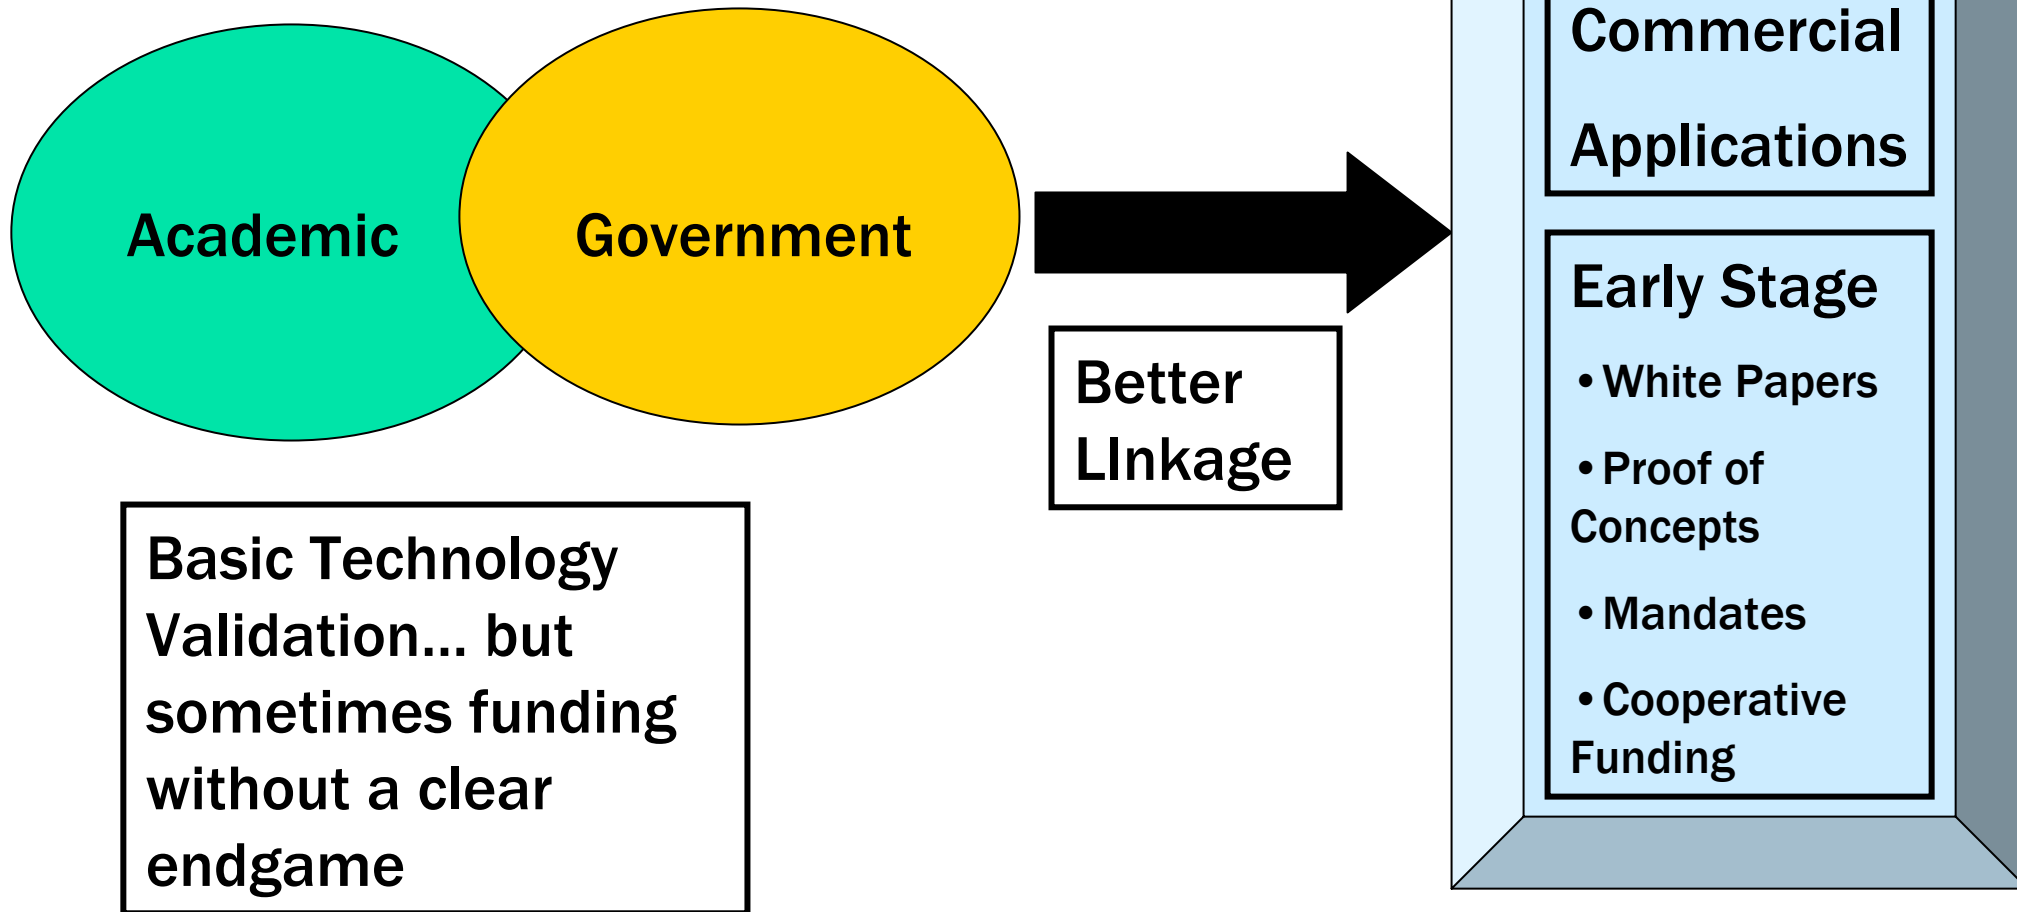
Academic

Government

Better LInkage

Basic Technology Validation… but sometimes funding without a clear endgame

Commercial

Applications

Early Stage

• White Papers

• Proof of Concepts

• Mandates

• Cooperative Funding